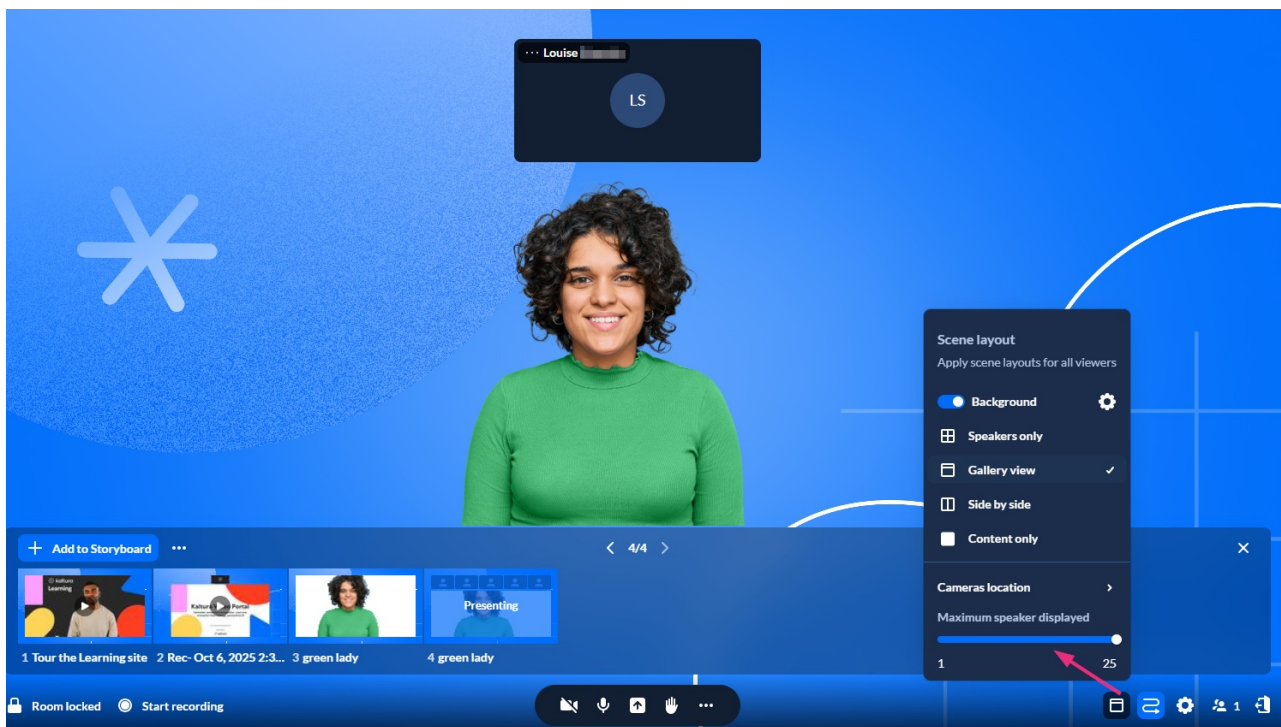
··· Louise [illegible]

LS

Scene layout

Apply scene layouts for all viewers

Background

Speakers only

Gallery view ✓

Side by side

Content only

Cameras location >

Maximum speaker displayed

1

25

Add to Storyboard ···

< 4/4 >

×

kaltura Learning

Kaltura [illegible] Portal

Presenting

1 Tour the Learning site

2 Rec- Oct 6, 2025 2:3...

3 green lady

4 green lady

Room locked

Start recording

1